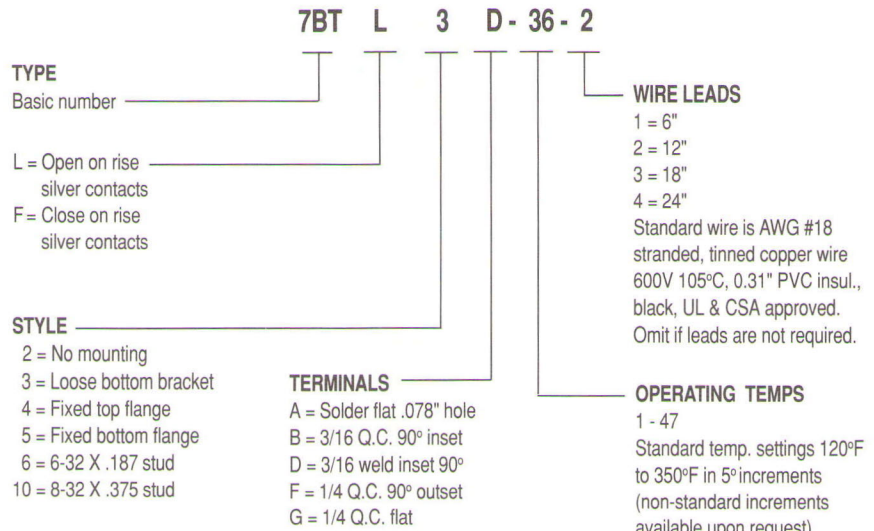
7BT L 3 D - 36 - 2

TYPE
Basic number

L = Open on rise silver contacts
F = Close on rise silver contacts

STYLE
2 = No mounting
3 = Loose bottom bracket
4 = Fixed top flange
5 = Fixed bottom flange
6 = 6-32 X .187 stud
10 = 8-32 X .375 stud

TERMINALS
A = Solder flat .078" hole
B = 3/16 Q.C. 90° inset
D = 3/16 weld inset 90°
F = 1/4 Q.C. 90° outset
G = 1/4 Q.C. flat

WIRE LEADS
1 = 6"
2 = 12"
3 = 18"
4 = 24"
Standard wire is AWG #18 stranded, tinned copper wire 600V 105°C, 0.31" PVC insul., black, UL & CSA approved. Omit if leads are not required.

OPERATING TEMPS
1 - 47
Standard temp. settings 120°F to 350°F in 5° increments (non-standard increments available upon request)